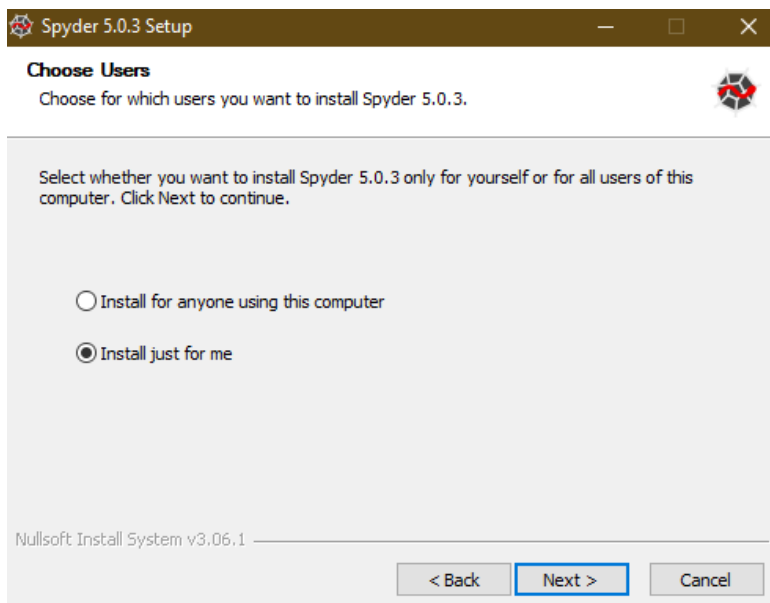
Spyder 5.0.3 Setup

Choose Users

Choose for which users you want to install Spyder 5.0.3.

Select whether you want to install Spyder 5.0.3 only for yourself or for all users of this computer. Click Next to continue.

Install for anyone using this computer

Install just for me

Nullsoft Install System v3.06.1

< Back

Next >

Cancel